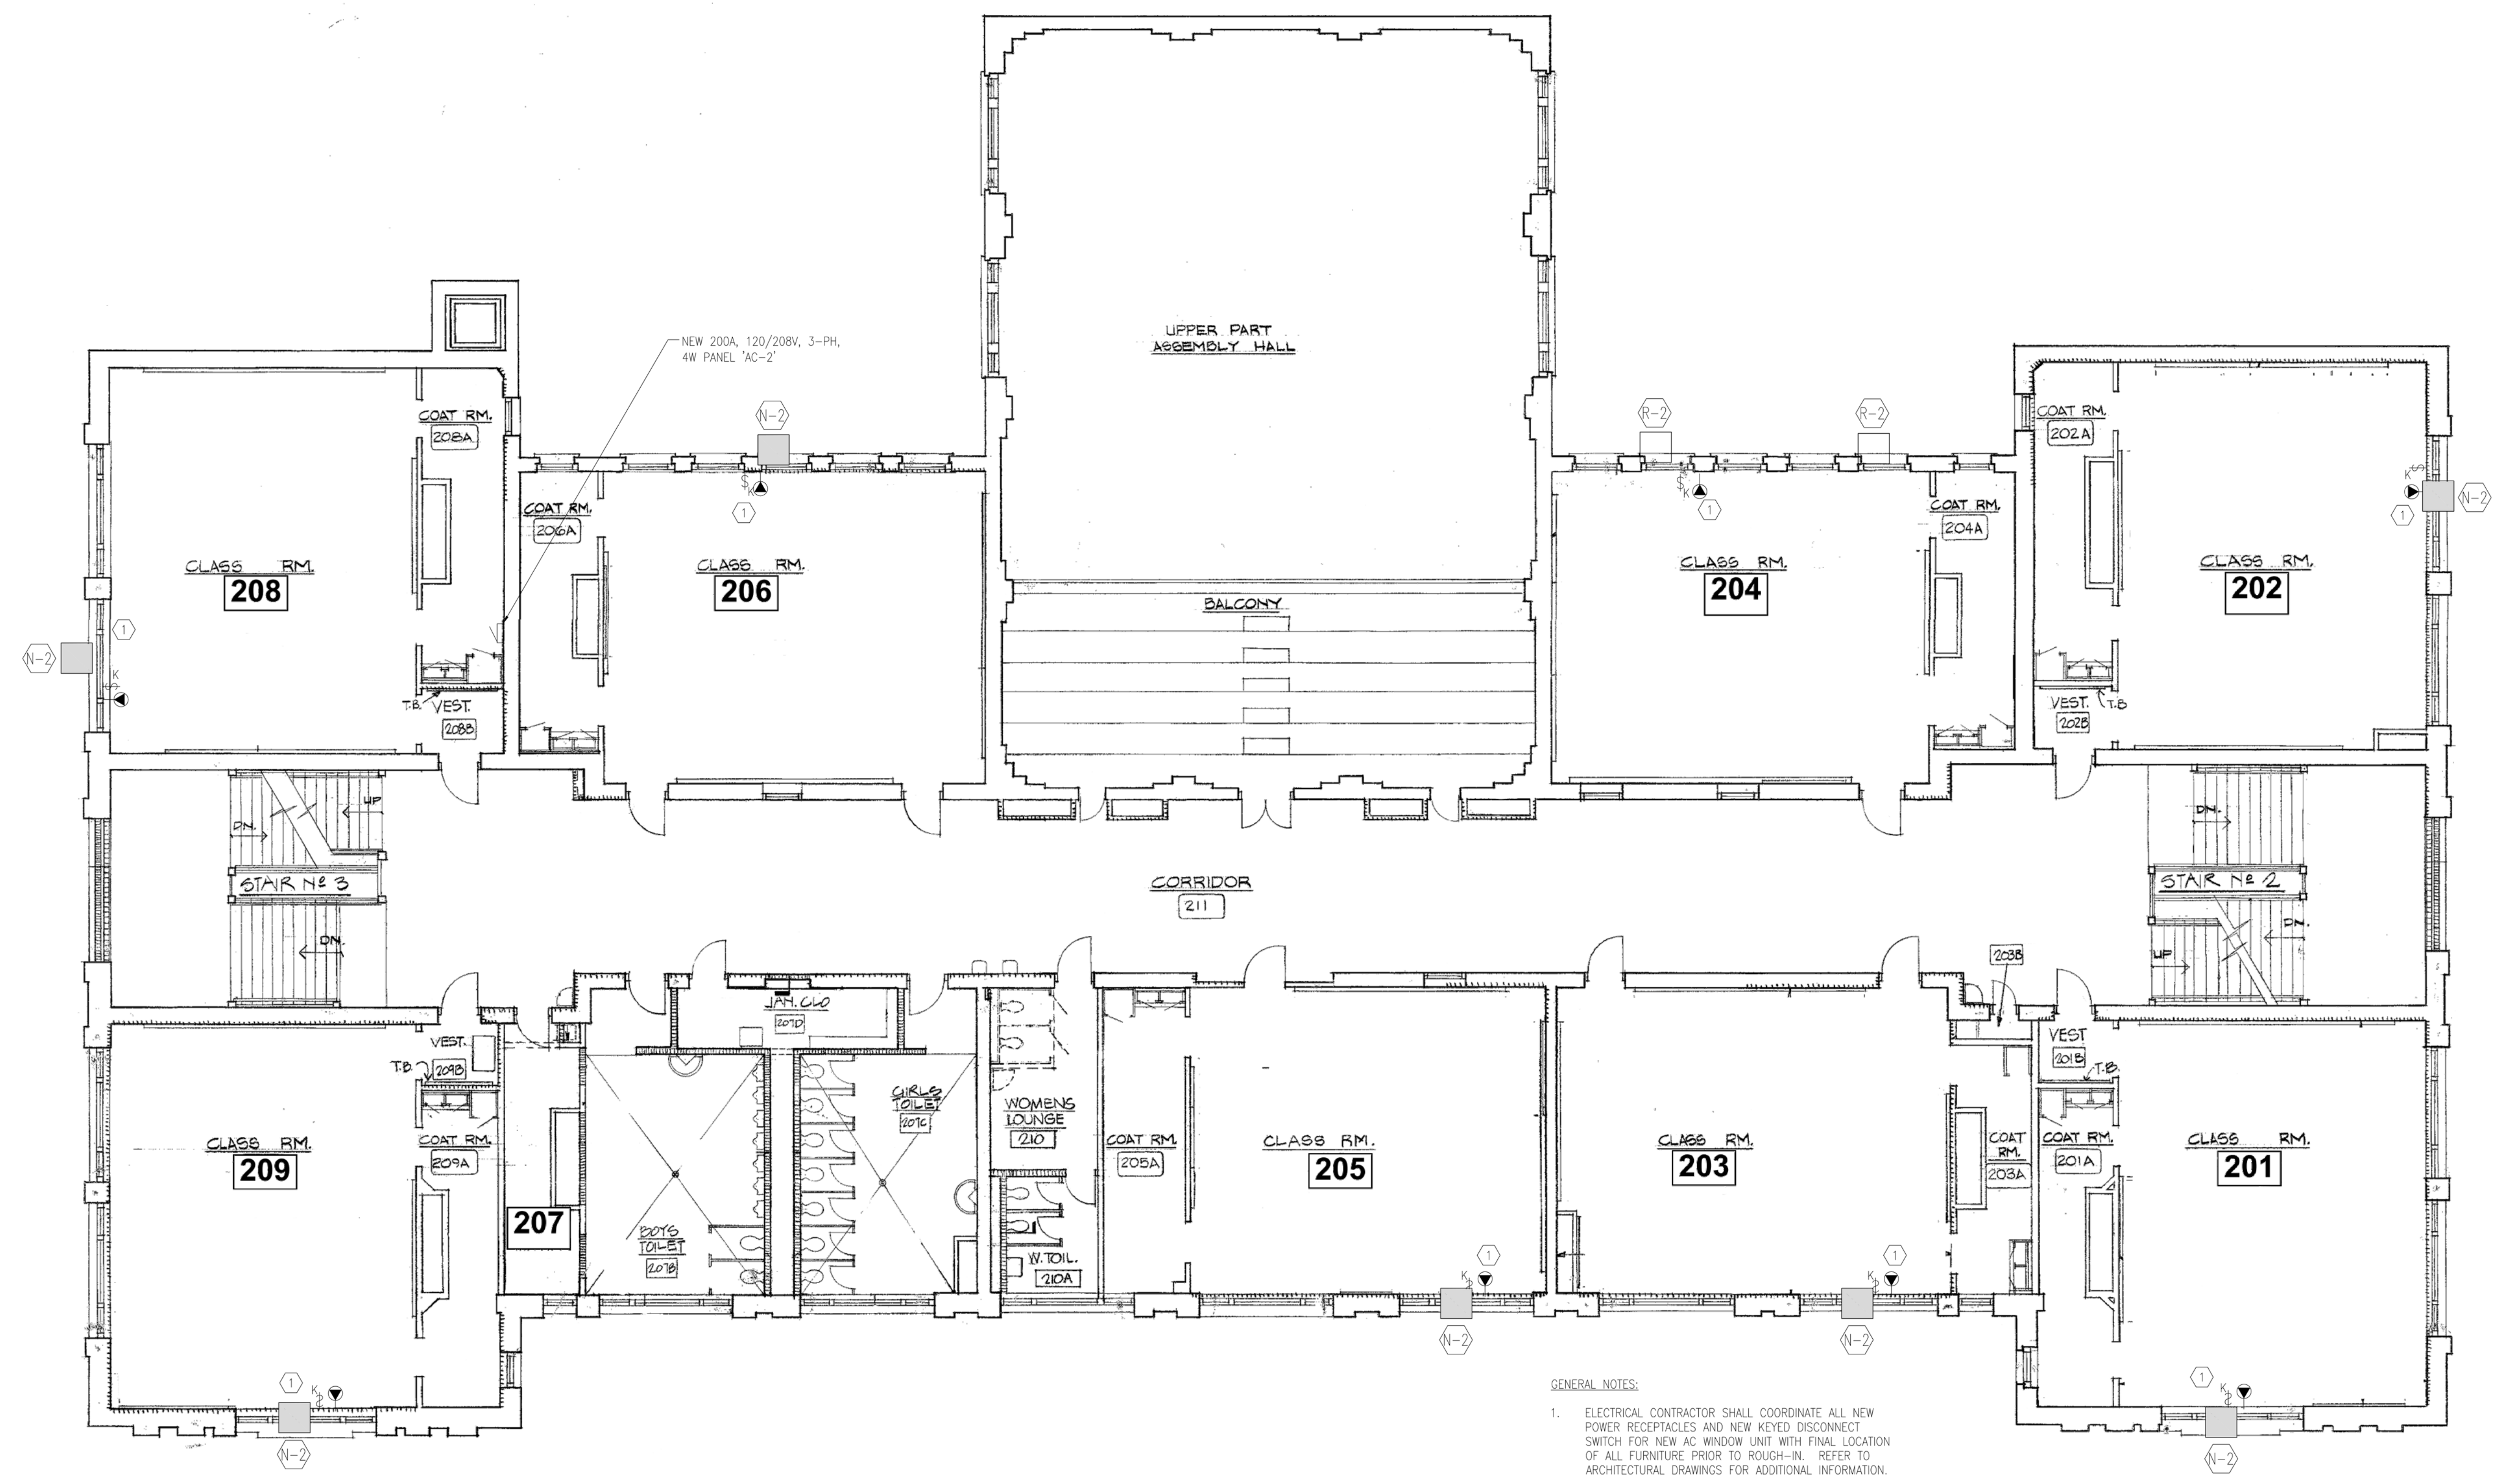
NEW 200A, 120/208V, 3-PH, 4W PANEL 'AC-2'

UPPER PART ASSEMBLY HALL

N-2
R-2
R-2

COAT RM. 208A
CLASS RM. 208
N-2
1
K
T.B. VEST. 208B

COAT RM. 206A
CLASS RM. 206
N-2
$K
1

BALCONY

CLASS RM. 204
R-2
$K
1
COAT RM. 204A

COAT RM. 202A
CLASS RM. 202
N-2
K
1
VEST. 202B T.B

STAIR № 3
DN.
UP
DN.

CORRIDOR 211

STAIR № 2
DN.
UP
DN.

JAN. CLO 207D

VEST. 209B T.B
COAT RM. 209A
CLASS RM. 209
1
K
N-2

207

BOYS TOILET 207B

GIRLS TOILET 207C

WOMENS LOUNGE 210

W. TOIL. 210A

COAT RM. 205A
CLASS RM. 205
1
K
N-2

CLASS RM. 203
1
K
N-2
COAT RM. 203A
203B

VEST 201B T.B.
COAT RM. 201A
CLASS RM. 201
1
K
N-2

GENERAL NOTES:

1. ELECTRICAL CONTRACTOR SHALL COORDINATE ALL NEW POWER RECEPTACLES AND NEW KEYED DISCONNECT SWITCH FOR NEW AC WINDOW UNIT WITH FINAL LOCATION OF ALL FURNITURE PRIOR TO ROUGH-IN. REFER TO ARCHITECTURAL DRAWINGS FOR ADDITIONAL INFORMATION.